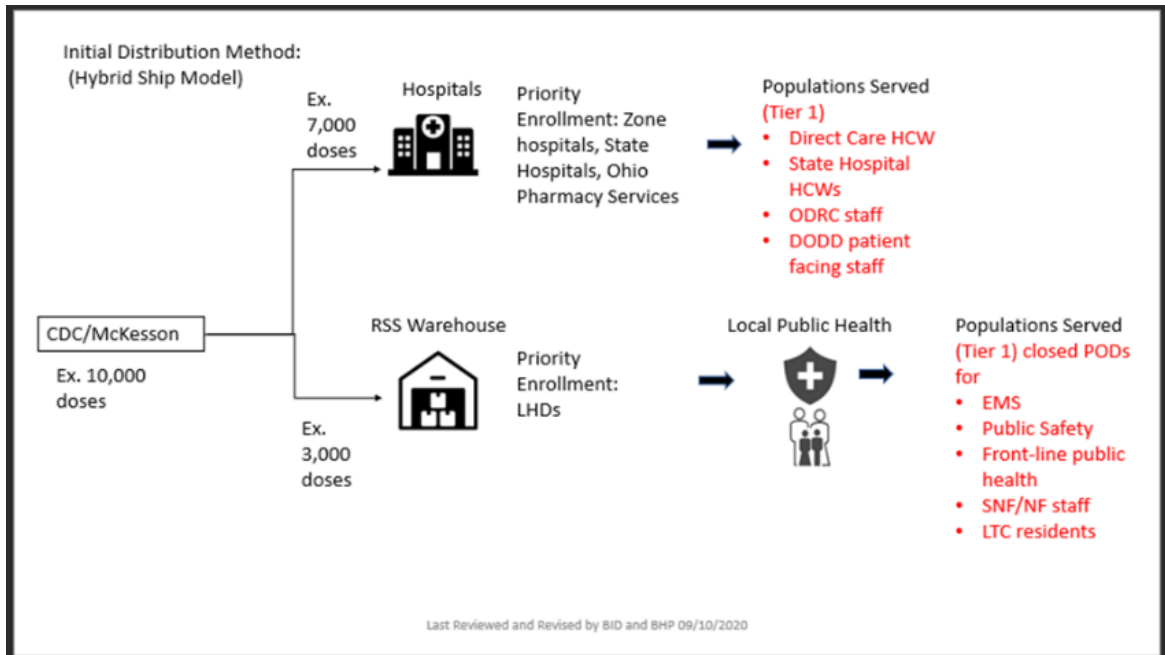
Initial Distribution Method:
(Hybrid Ship Model)

CDC/McKesson

Ex. 10,000 doses

Ex. 7,000 doses

Hospitals

Priority Enrollment: Zone hospitals, State Hospitals, Ohio Pharmacy Services

Populations Served
(Tier 1)
• Direct Care HCW
• State Hospital HCWs
• ODRC staff
• DODD patient facing staff

Ex. 3,000 doses

RSS Warehouse

Priority Enrollment: LHDs

Local Public Health

Populations Served
(Tier 1) closed PODs for
• EMS
• Public Safety
• Front-line public health
• SNF/NF staff
• LTC residents

Last Reviewed and Revised by BID and BHP 09/10/2020